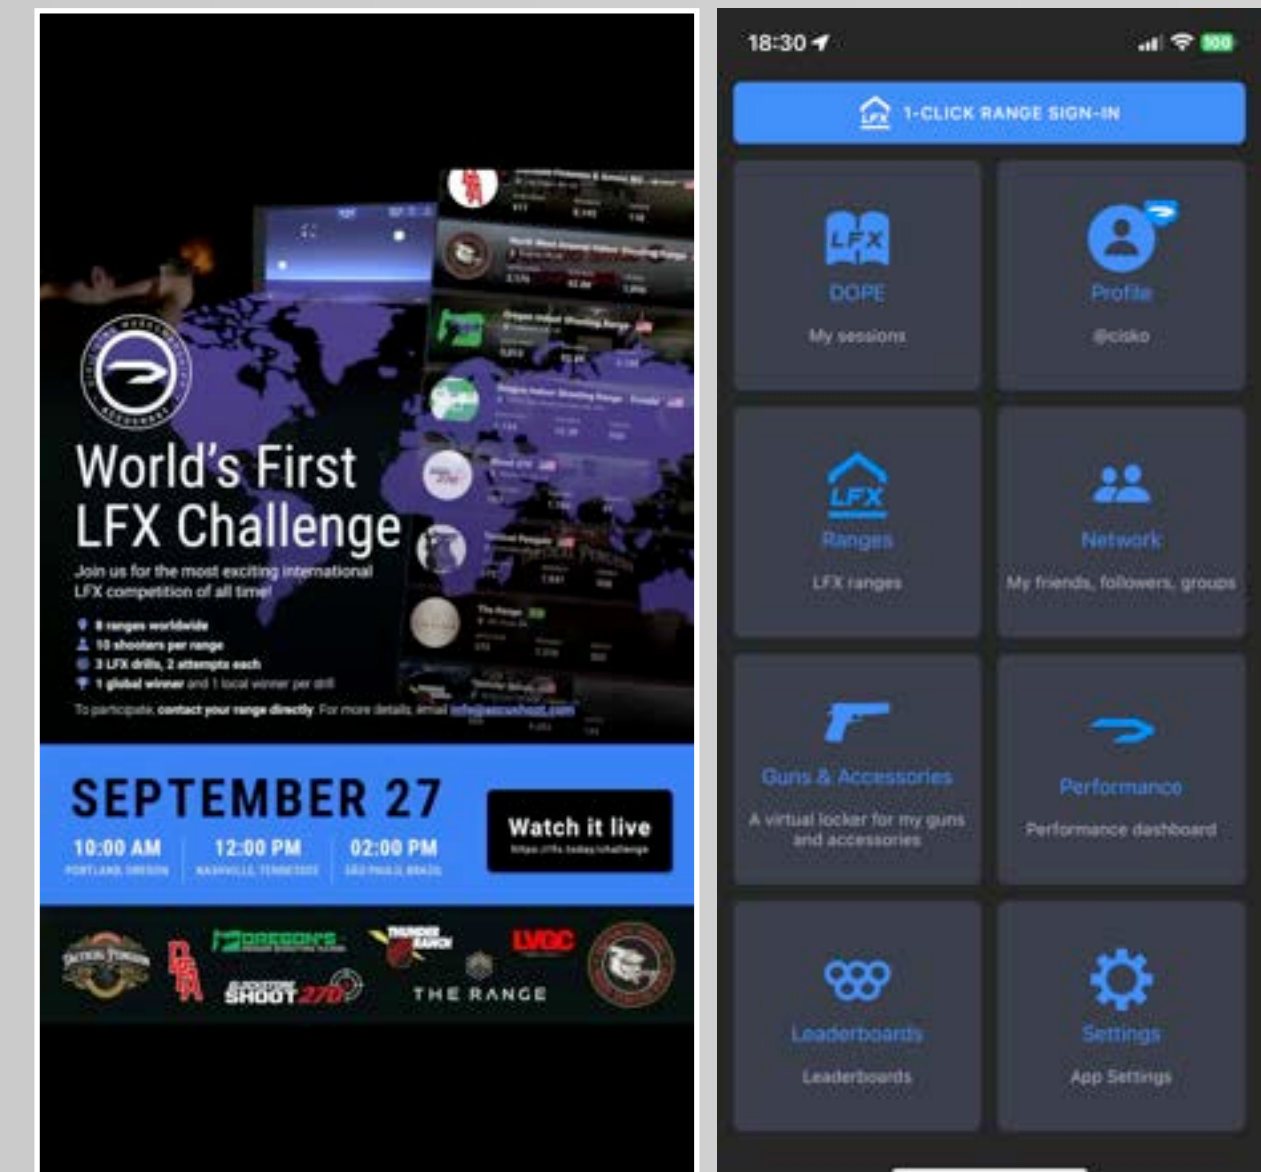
World's First LFX Challenge

Join us for the most exciting international LFX competition of all time!

8 ranges worldwide
10 shooters per range
3 LFX drills, 2 attempts each
1 global winner and 1 local winner per drill

To participate, contact your range directly. For more details, email info@accushoot.com

SEPTEMBER 27

10:00 AM
PORTLAND, OREGON

12:00 PM
NASHVILLE, TENNESSEE

02:00 PM
SÃO PAULO, BRAZIL

Watch it live
https://lfx.today/challenge

OREGON'S
SHOOT 270
THUNDER RANCH
LVGC
THE RANGE

18:30
100

1-CLICK RANGE SIGN-IN

LFX
DOPE
My sessions

Profile
@cisko

LFX
Ranges
LFX ranges

Network
My friends, followers, groups

Guns & Accessories
A virtual locker for my guns and accessories

Performance
Performance dashboard

Leaderboards
Leaderboards

Settings
App Settings